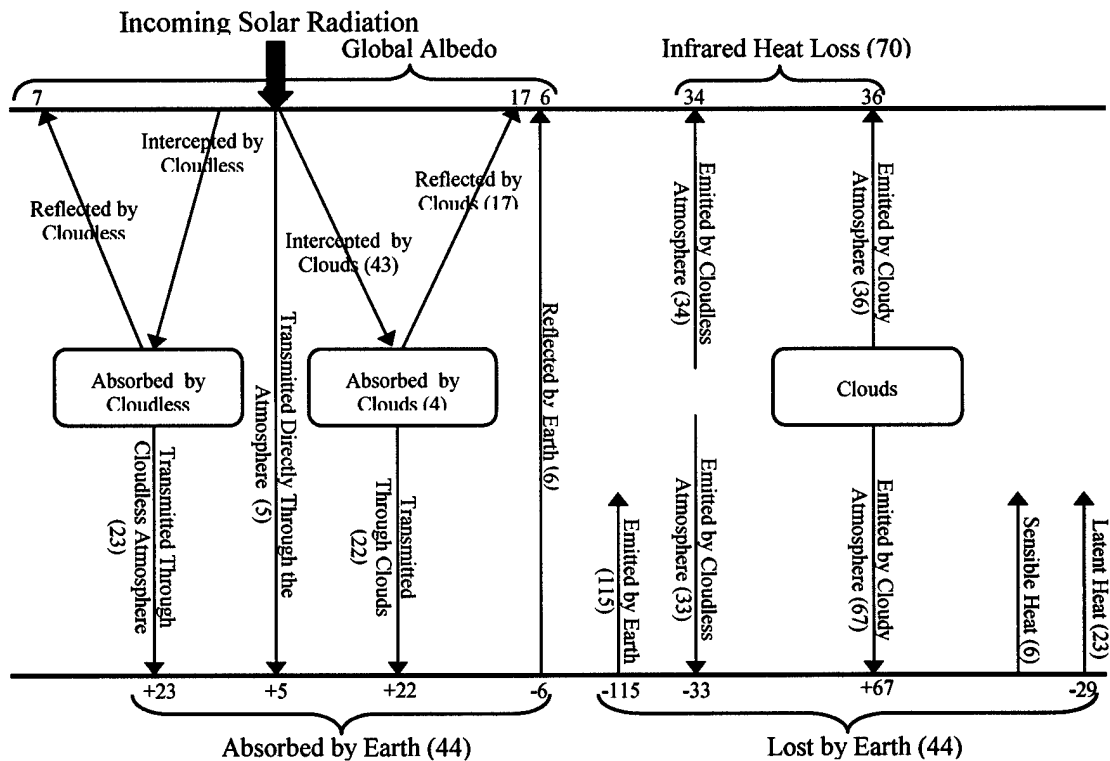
Incoming Solar Radiation

Global Albedo

Infrared Heat Loss (70)

7

17 6

34

36

Intercepted by Cloudless

Reflected by Cloudless

Reflected by Clouds (17)

Intercepted by Clouds (43)

Transmitted Directly Through the Atmosphere (5)

Reflected by Earth (6)

Emitted by Cloudless Atmosphere (34)

Emitted by Cloudy Atmosphere (36)

Absorbed by Cloudless

Absorbed by Clouds (4)

Clouds

Transmitted Through Cloudless Atmosphere (23)

Transmitted Through Clouds (22)

Emitted by Earth (115)

Emitted by Cloudless Atmosphere (33)

Emitted by Cloudy Atmosphere (67)

Sensible Heat (6)

Latent Heat (23)

+23

+5

+22

-6

-115

-33

+67

-29

Absorbed by Earth (44)

Lost by Earth (44)